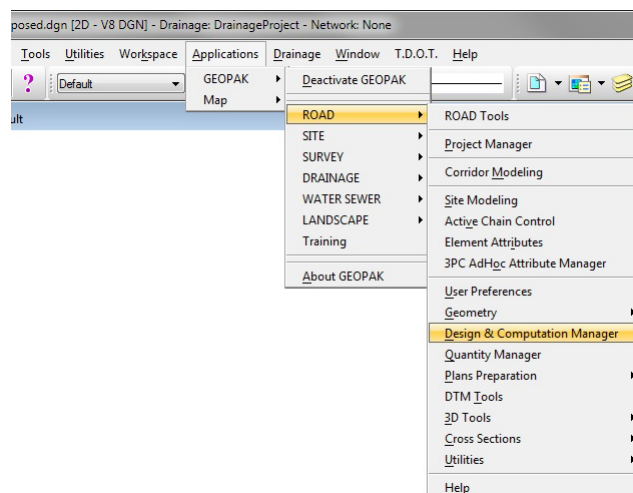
posed.dgn [2D - V8 DGN] - Drainage: DrainageProject - Network: None

Tools Utilities Workspace Applications Drainage Window T.D.O.T. Help

? Default

ult

GEOPAK
Map

Deactivate GEOPAK

ROAD
SITE
SURVEY
DRAINAGE
WATER SEWER
LANDSCAPE
Training

About GEOPAK

ROAD Tools
Project Manager
Corridor Modeling
Site Modeling
Active Chain Control
Element Attributes
3PC AdHoc Attribute Manager
User Preferences
Geometry
Design & Computation Manager
Quantity Manager
Plans Preparation
DTM Tools
3D Tools
Cross Sections
Utilities
Help